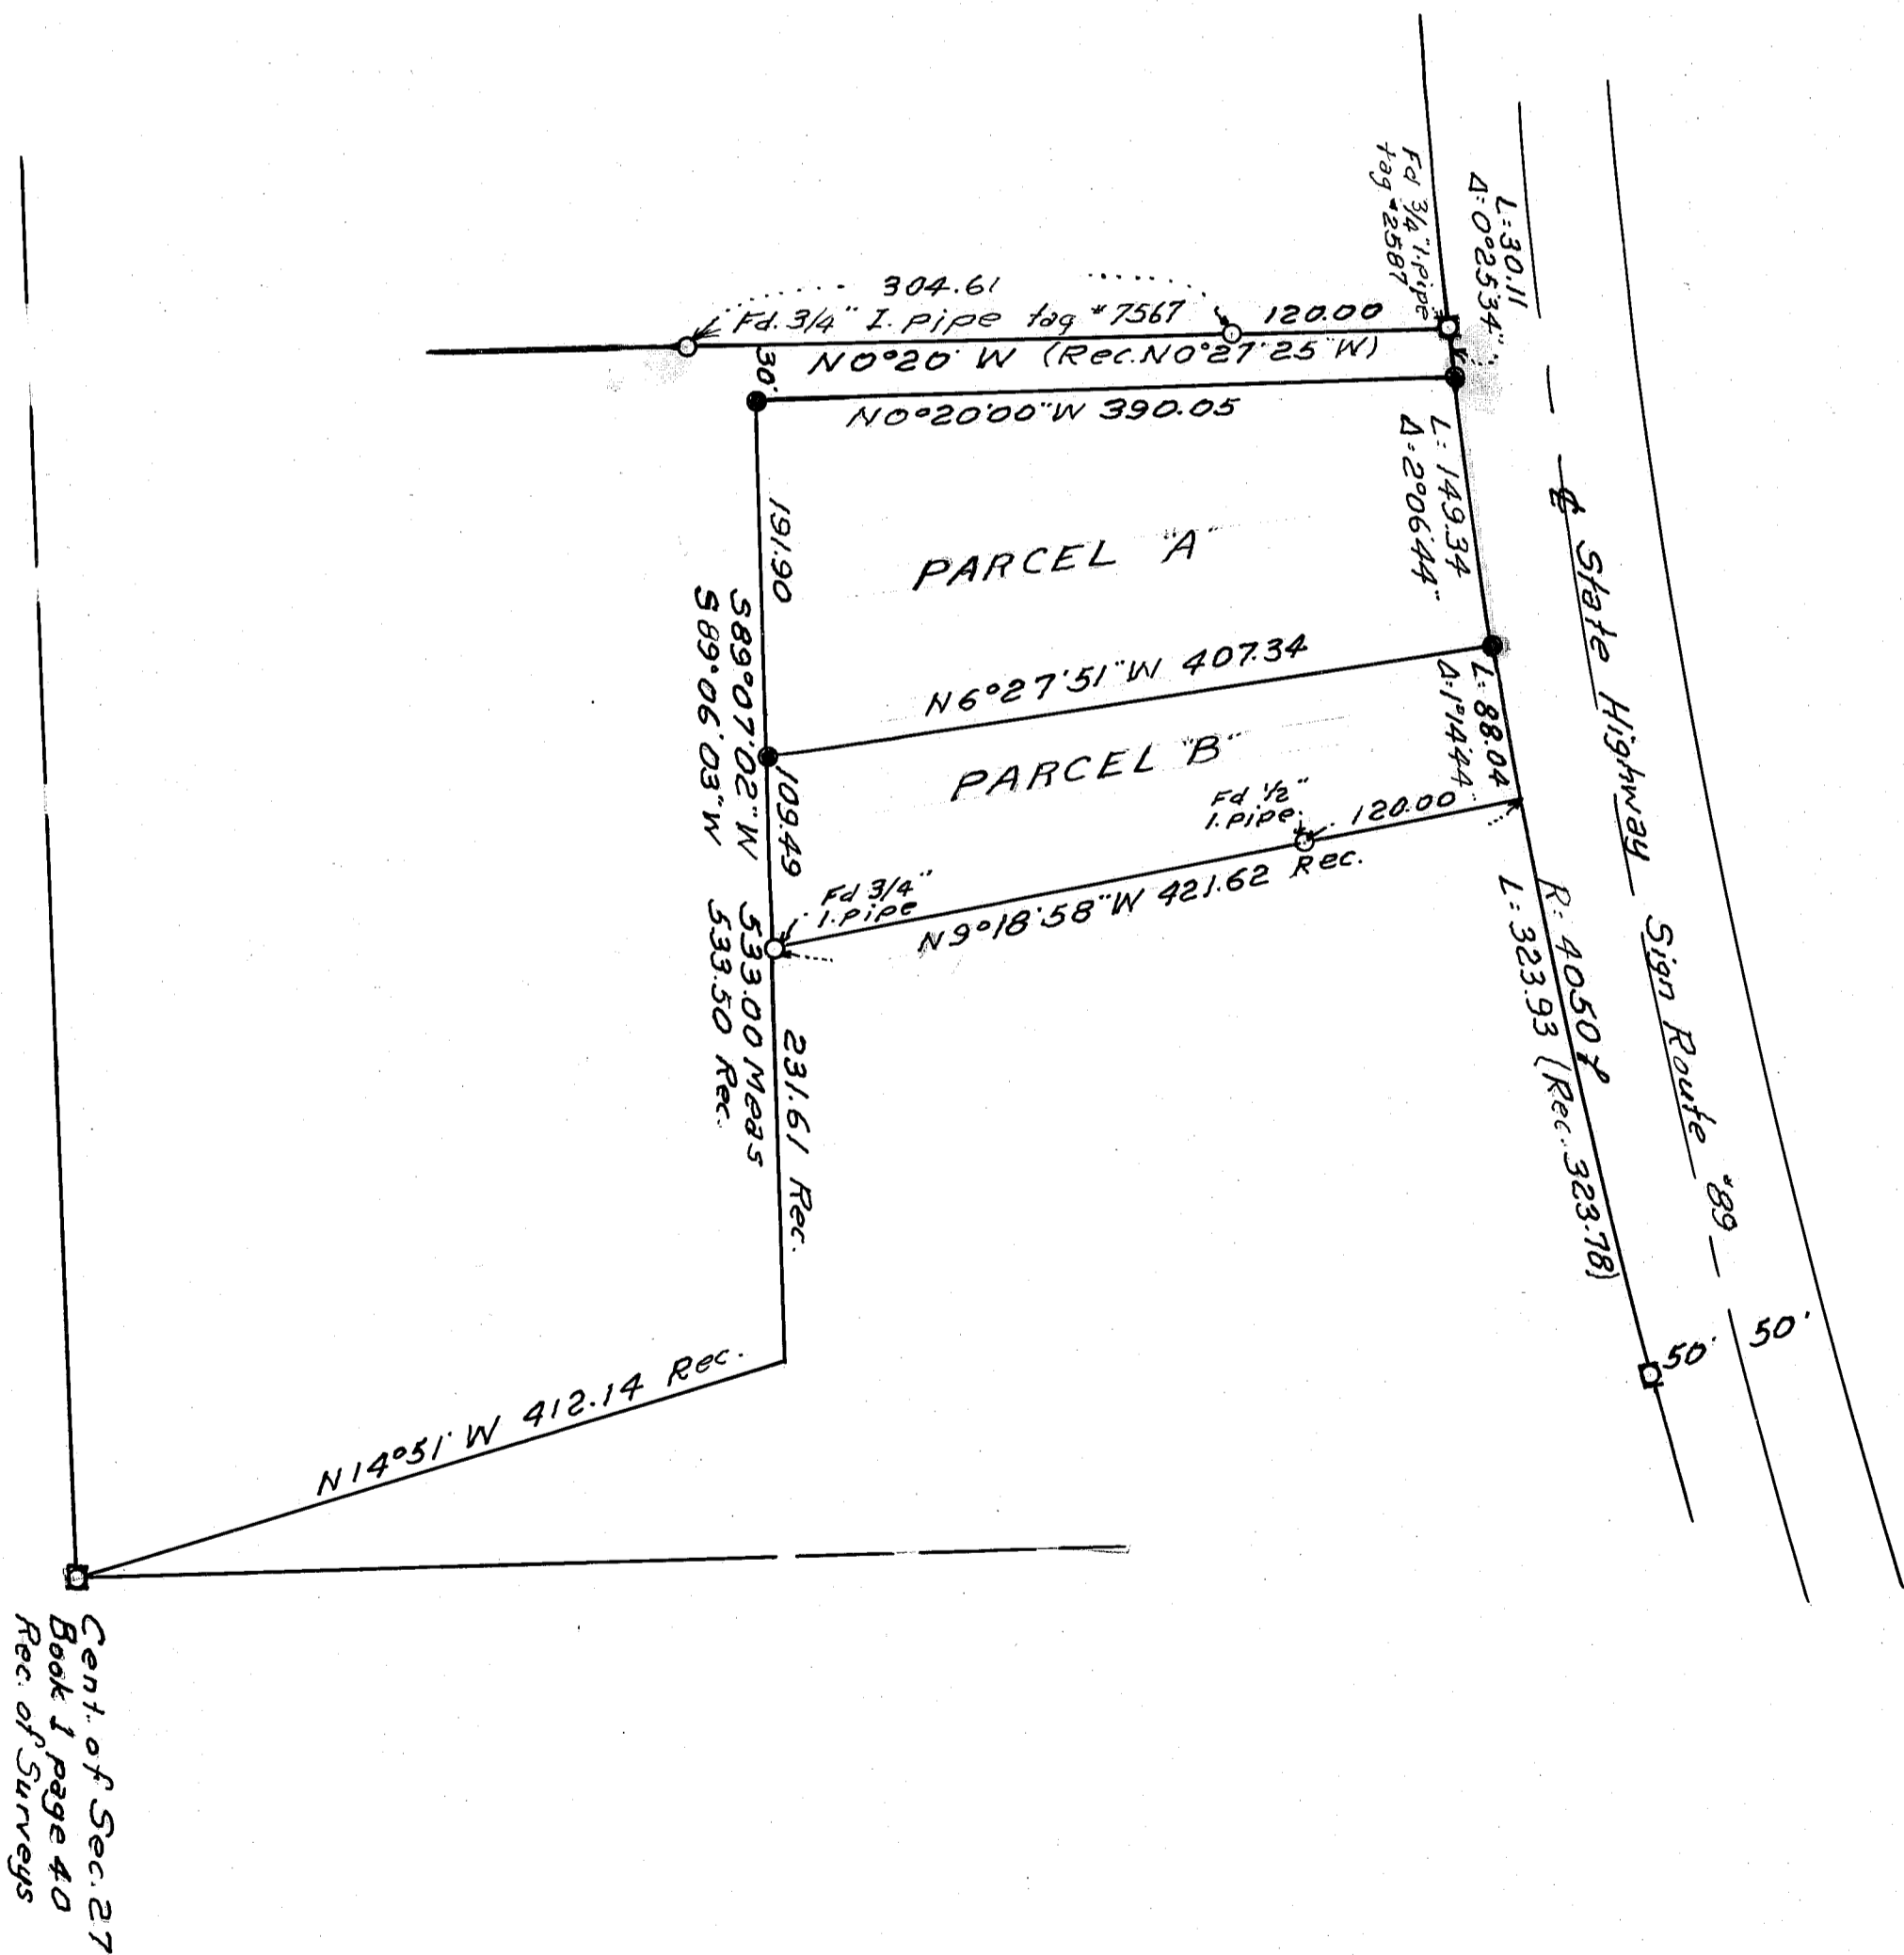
L:30.11
Δ:0°25'34"
Fd 3/4" I. pipe
tag #2587
304.61
Fd. 3/4" I. pipe tag #7567
120.00
N0°20' W (Rec. N0°27'25" W)
30'
N0°20'00" W 390.05
L: 149.34
Δ: 2°06'44"
℄ State Highway Sign Route #89
191.90
PARCEL "A"
S89°07'02" W
S89°06'03" W
N6°27'51" W 407.34
L: 88.04
Δ: 1°14'44"
PARCEL "B"
109.49
Fd 1/2" I. pipe
120.00
Fd 3/4" I. pipe
N9°18'58" W 421.62 Rec.
533.00 Meas
533.50 Rec.
R: 4050'
L: 323.93 (Rec. 323.78)
231.61 Rec.
50'
50'
N14°51' W 412.14 Rec.
Cent. of Sec. 27
Book 1 page 40
Rec. of Surveys